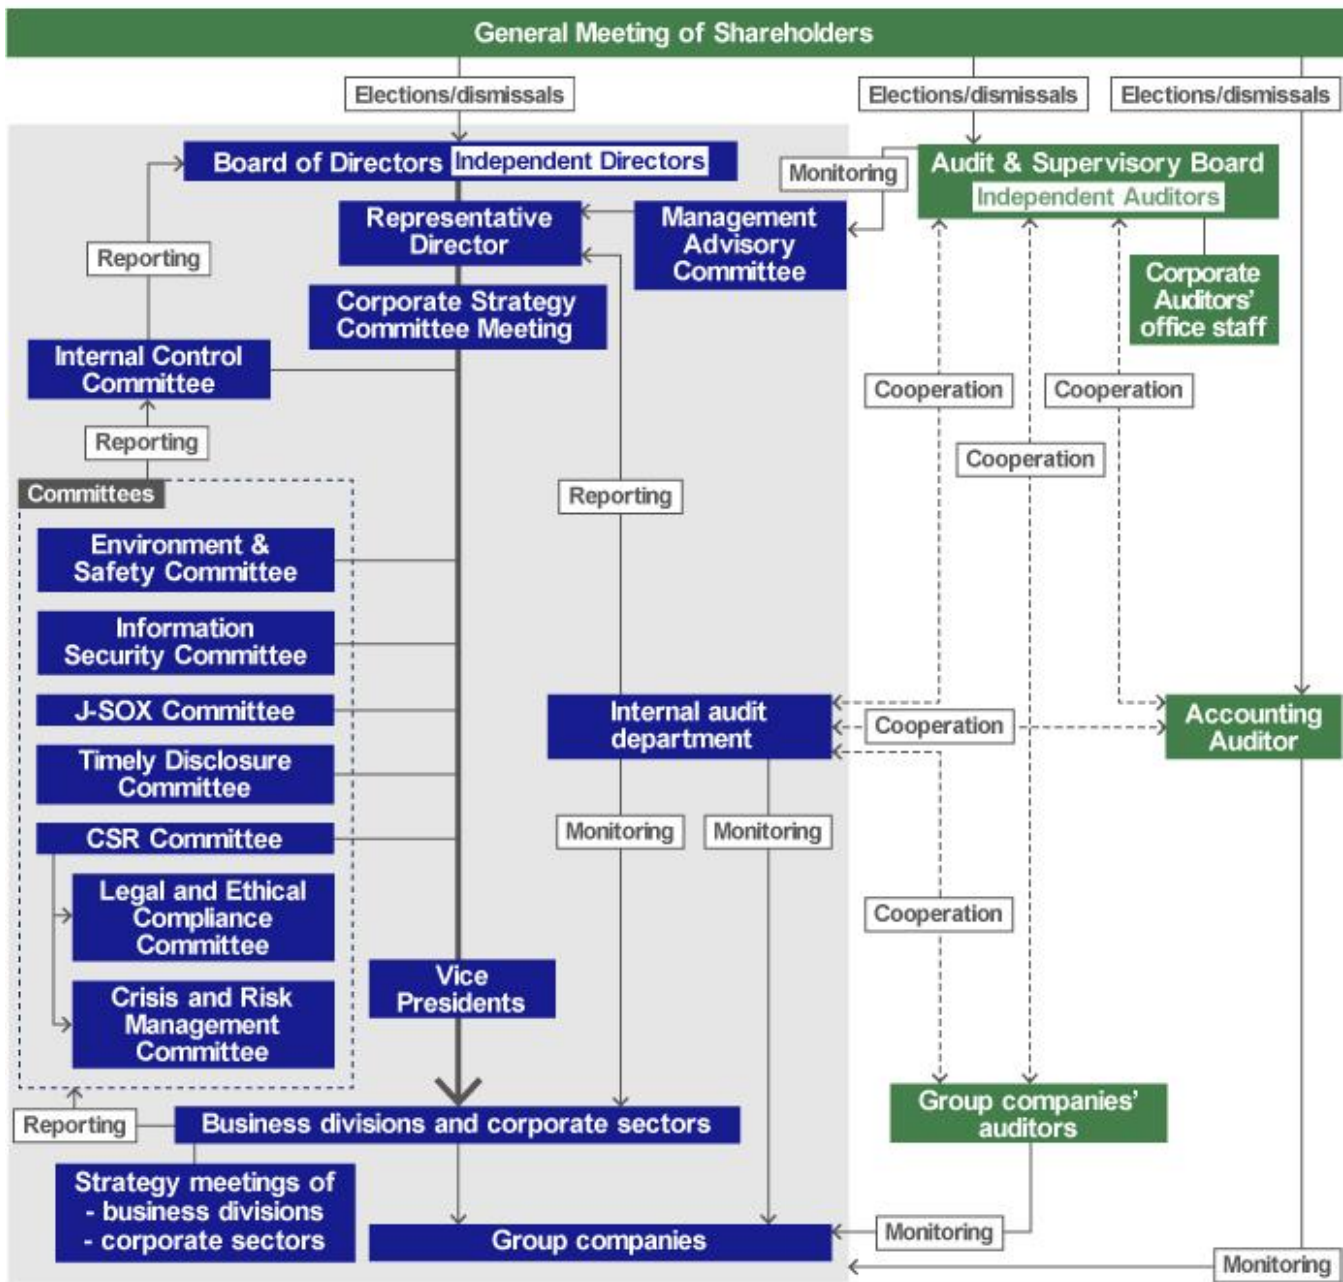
General Meeting of Shareholders

Elections/dismissals

Elections/dismissals

Elections/dismissals

Board of Directors Independent Directors

Monitoring

Audit & Supervisory Board
Independent Auditors

Representative Director

Management Advisory Committee

Corporate Auditors' office staff

Reporting

Corporate Strategy Committee Meeting

Internal Control Committee

Cooperation

Cooperation

Cooperation

Reporting

Committees

Reporting

Environment & Safety Committee

Information Security Committee

J-SOX Committee

Internal audit department

Cooperation

Accounting Auditor

Timely Disclosure Committee

CSR Committee

Monitoring

Monitoring

Legal and Ethical Compliance Committee

Cooperation

Crisis and Risk Management Committee

Vice Presidents

Group companies' auditors

Reporting

Business divisions and corporate sectors

Strategy meetings of
- business divisions
- corporate sectors

Group companies

Monitoring

Monitoring